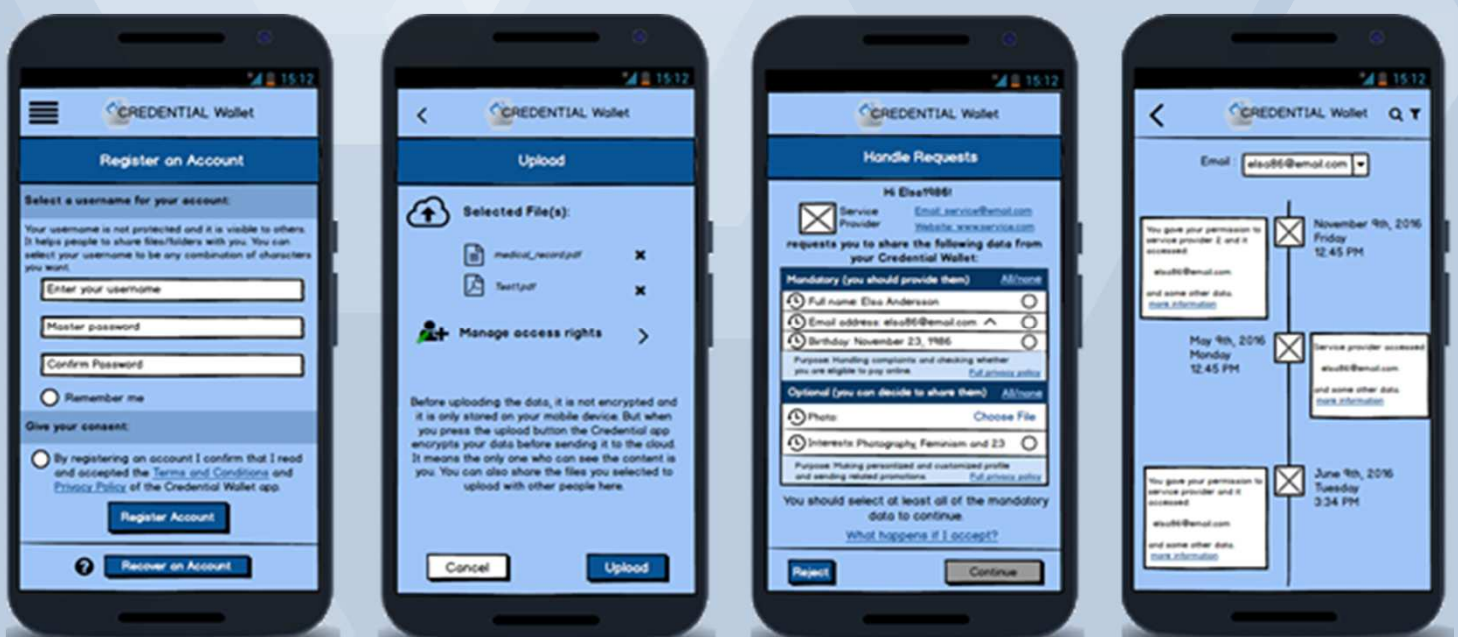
15:12

CREDENTIAL Wallet

Register an Account

Select a username for your account:

Your username is not protected and it is visible to others. It helps people to share files/folders with you. You can select your username to be any combination of characters you want.

Enter your username

Master password

Confirm Password

Remember me

Give your consent:

By registering an account I confirm that I read and accepted the Terms and Conditions and Privacy Policy of the Credential Wallet app.

Register Account

Recover an Account

15:12

CREDENTIAL Wallet

Upload

Selected File(s):

medical_record.pdf

Test1.pdf

Manage access rights

Before uploading the data, it is not encrypted and it is only stored on your mobile device. But when you press the upload button the Credential app encrypts your data before sending it to the cloud. It means the only one who can see the content is you. You can also share the files you selected to upload with other people here.

Cancel

Upload

15:12

CREDENTIAL Wallet

Handle Requests

Hi Elsa1986!

Service Provider

Email: service@email.com

Website: www.service.com

requests you to share the following data from your Credential Wallet:

Mandatory (you should provide them) All/none

Full name: Elsa Andersson

Email address: elsa86@email.com

Birthday: November 23, 1986

Purpose: Handling complaints and checking whether you are eligible to pay online. Full privacy policy

Optional (you can decide to share them) All/none

Photo: Choose File

Interests: Photography, Feminism and 23

Purpose: Making personalized and customized profile and sending related promotions. Full privacy policy

You should select at least all of the mandatory data to continue.

What happens if I accept?

Reject

Continue

15:12

CREDENTIAL Wallet

Email: elsa86@email.com

You gave your permission to service provider 2 and it accessed:

elsa86@email.com

and some other data.
more information

November 9th, 2016
Friday
12:45 PM

May 9th, 2016
Monday
12:45 PM

Service provider accessed

elsa86@email.com

and some other data.
more information

You gave your permission to service provider 2 and it accessed:

elsa86@email.com

and some other data.
more information

June 9th, 2016
Tuesday
3:34 PM